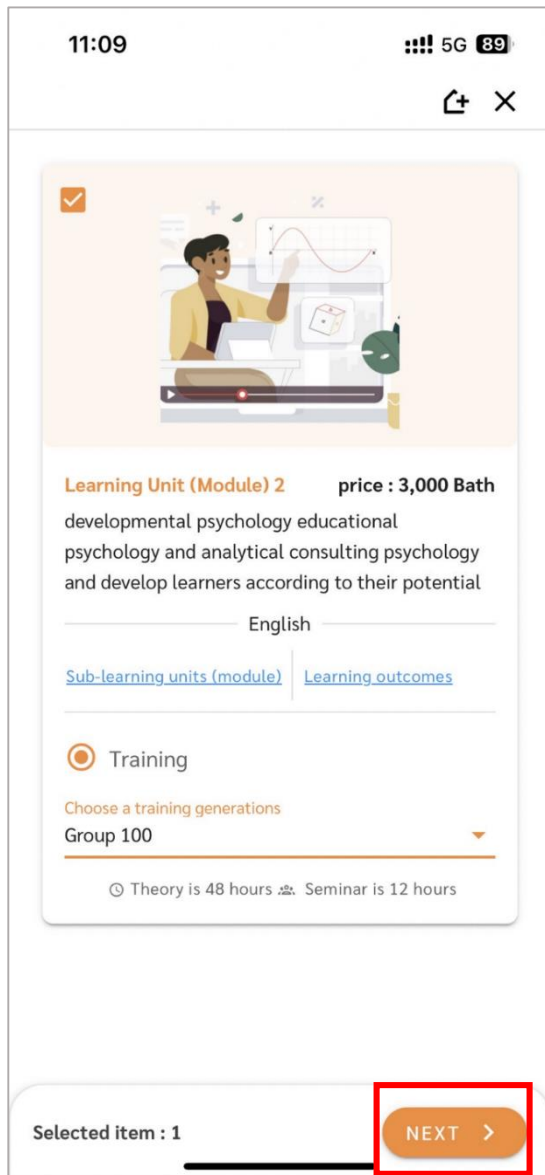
11:09

5G 89

Learning Unit (Module) 2

price : 3,000 Bath

developmental psychology educational psychology and analytical consulting psychology and develop learners according to their potential

English

Sub-learning units (module)

Learning outcomes

Training

Choose a training generations

Group 100

Theory is 48 hours

Seminar is 12 hours

Selected item : 1

NEXT >